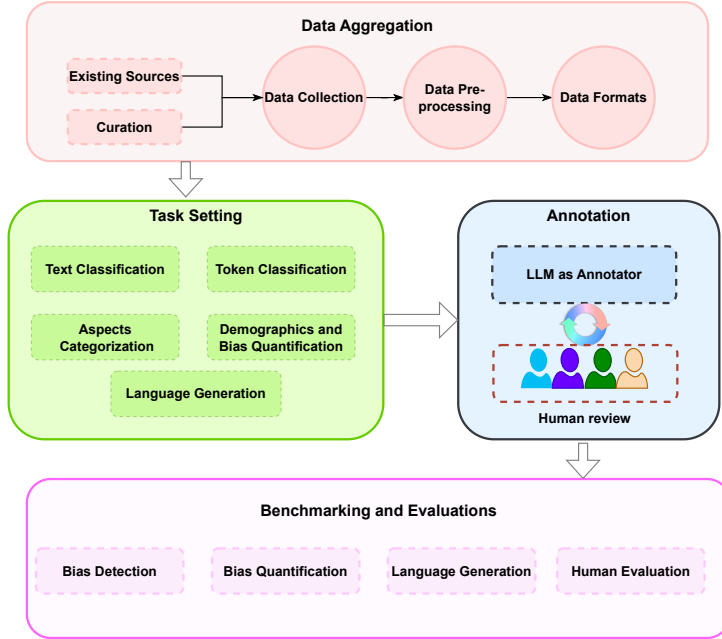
Data Aggregation

Existing Sources

Curation

Data Collection

Data Preprocessing

Data Formats

Task Setting

Text Classification

Token Classification

Aspects Categorization

Demographics and Bias Quantification

Language Generation

Annotation

LLM as Annotator

Human review

Benchmarking and Evaluations

Bias Detection

Bias Quantification

Language Generation

Human Evaluation